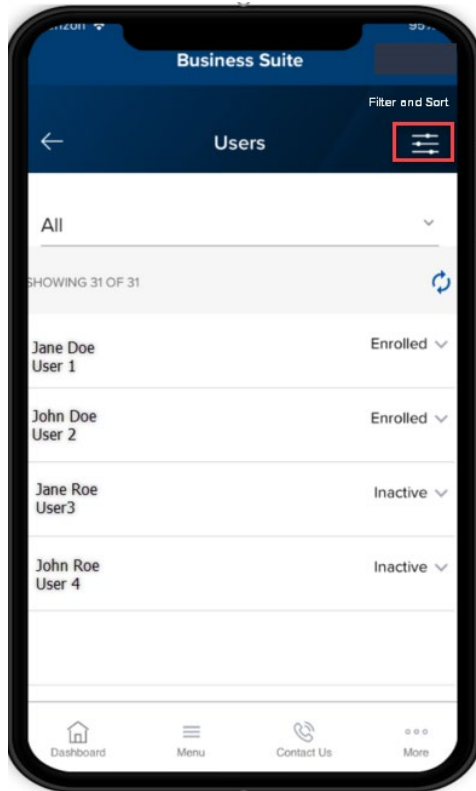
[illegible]izon
95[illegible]

Business Suite

Filter and Sort

Users

All

SHOWING 31 OF 31

Jane Doe
User 1
Enrolled

John Doe
User 2
Enrolled

Jane Roe
User3
Inactive

John Roe
User 4
Inactive

Dashboard
Menu
Contact Us
More